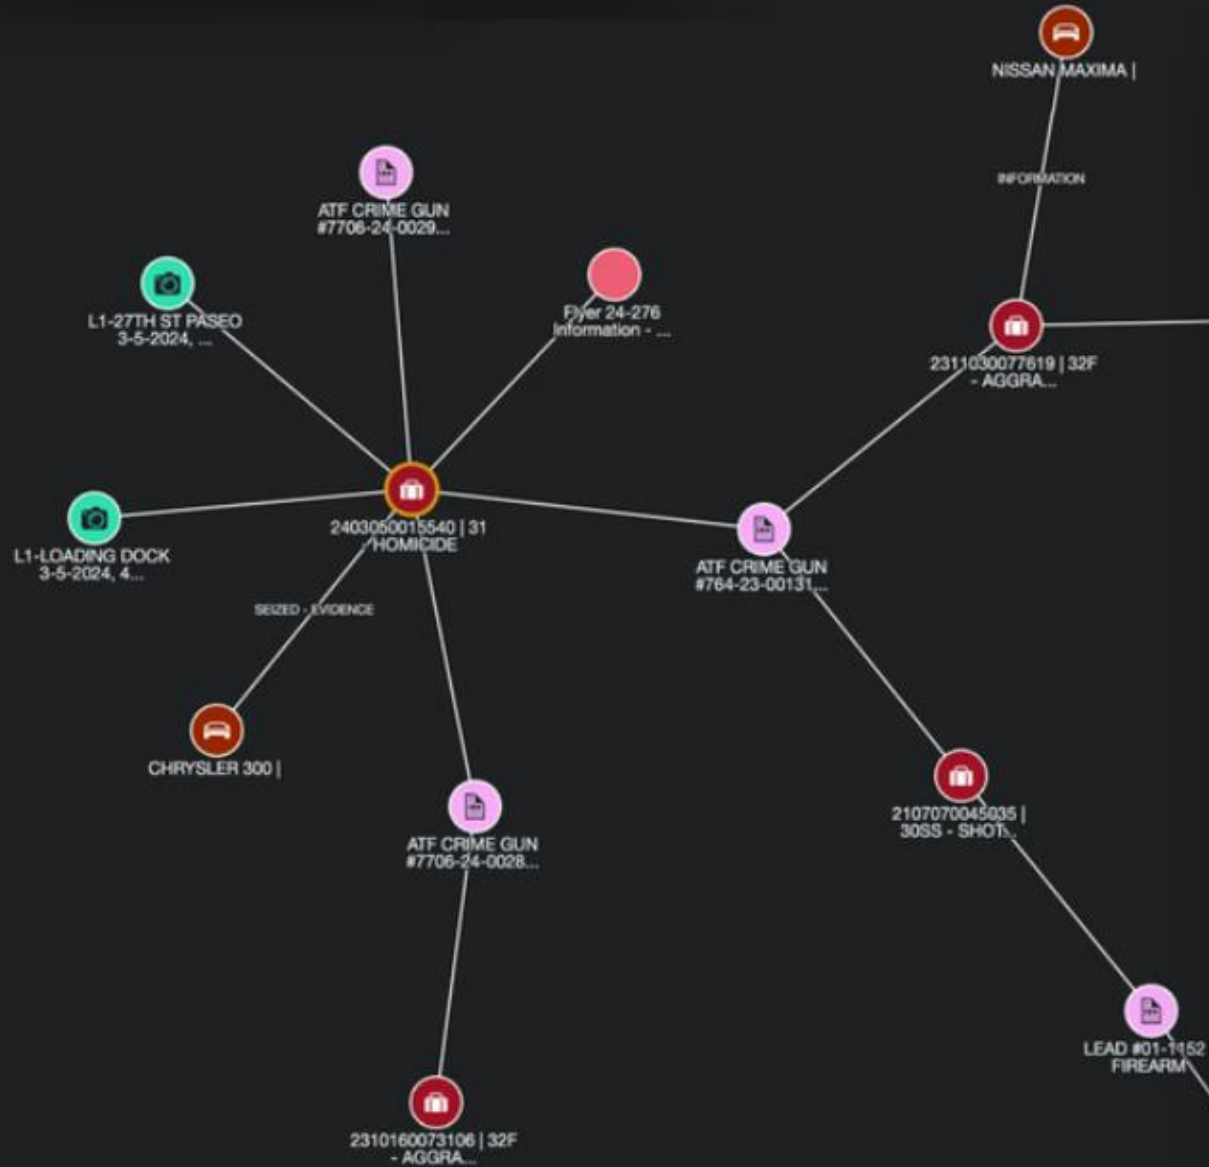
NISSAN MAXIMA |

INFORMATION

ATF CRIME GUN #7706-24-0029...

L1-27TH ST PASEO 3-5-2024, ...

Flyer 24-276 Information - ...

2311030077619 | 32F - AGGRA...

L1-LOADING DOCK 3-5-2024, 4...

2403050015540 | 31 - HOMICIDE

ATF CRIME GUN #764-23-00131...

SEIZED - EVIDENCE

CHRYSLER 300 |

2107070045035 | 30SS - SHOT...

ATF CRIME GUN #7706-24-0028...

LEAD #01-1152 FIREARM

2310160073106 | 32F - AGGRA...